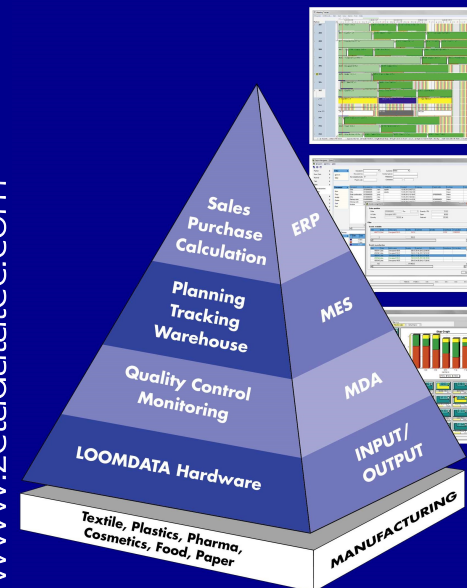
www.zetadatatec.com

Sales
Purchase
Calculation

ERP

Planning
Tracking
Warehouse

MES

Quality Control
Monitoring

MDA

LOOMDATA Hardware

INPUT/
OUTPUT

Textile, Plastics, Pharma,
Cosmetics, Food, Paper

MANUFACTURING